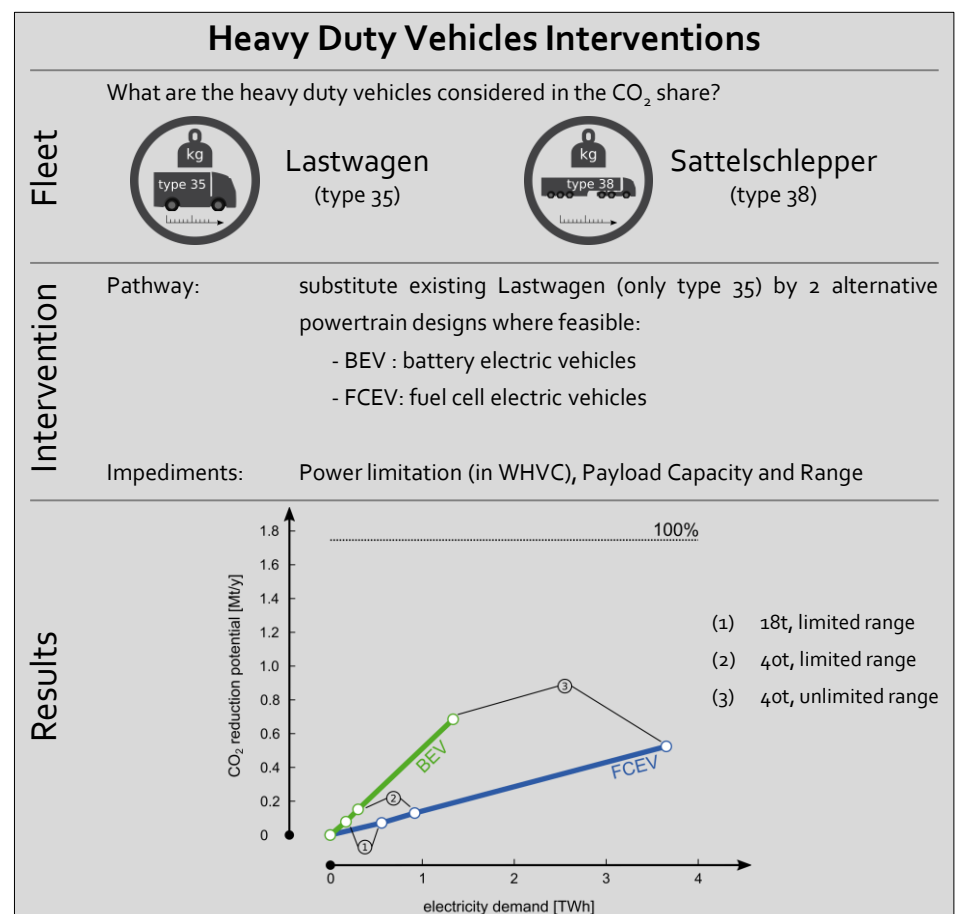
Heavy Duty Vehicles Interventions

Fleet

What are the heavy duty vehicles considered in the $CO_2$ share?

kg
type 35
Lastwagen
(type 35)

kg
type 38
Sattelschlepper
(type 38)

Intervention

Pathway: substitute existing Lastwagen (only type 35) by 2 alternative powertrain designs where feasible:

- BEV : battery electric vehicles
- FCEV: fuel cell electric vehicles

Impediments: Power limitation (in WHVC), Payload Capacity and Range

Results

$CO_2$ reduction potential [Mt/y]

1.8
1.6
1.4
1.2
1.0
0.8
0.6
0.4
0.2
0

100%

BEV
FCEV

1
2
3

0
1
2
3
4

electricity demand [TWh]

(1) 18t, limited range
(2) 40t, limited range
(3) 40t, unlimited range